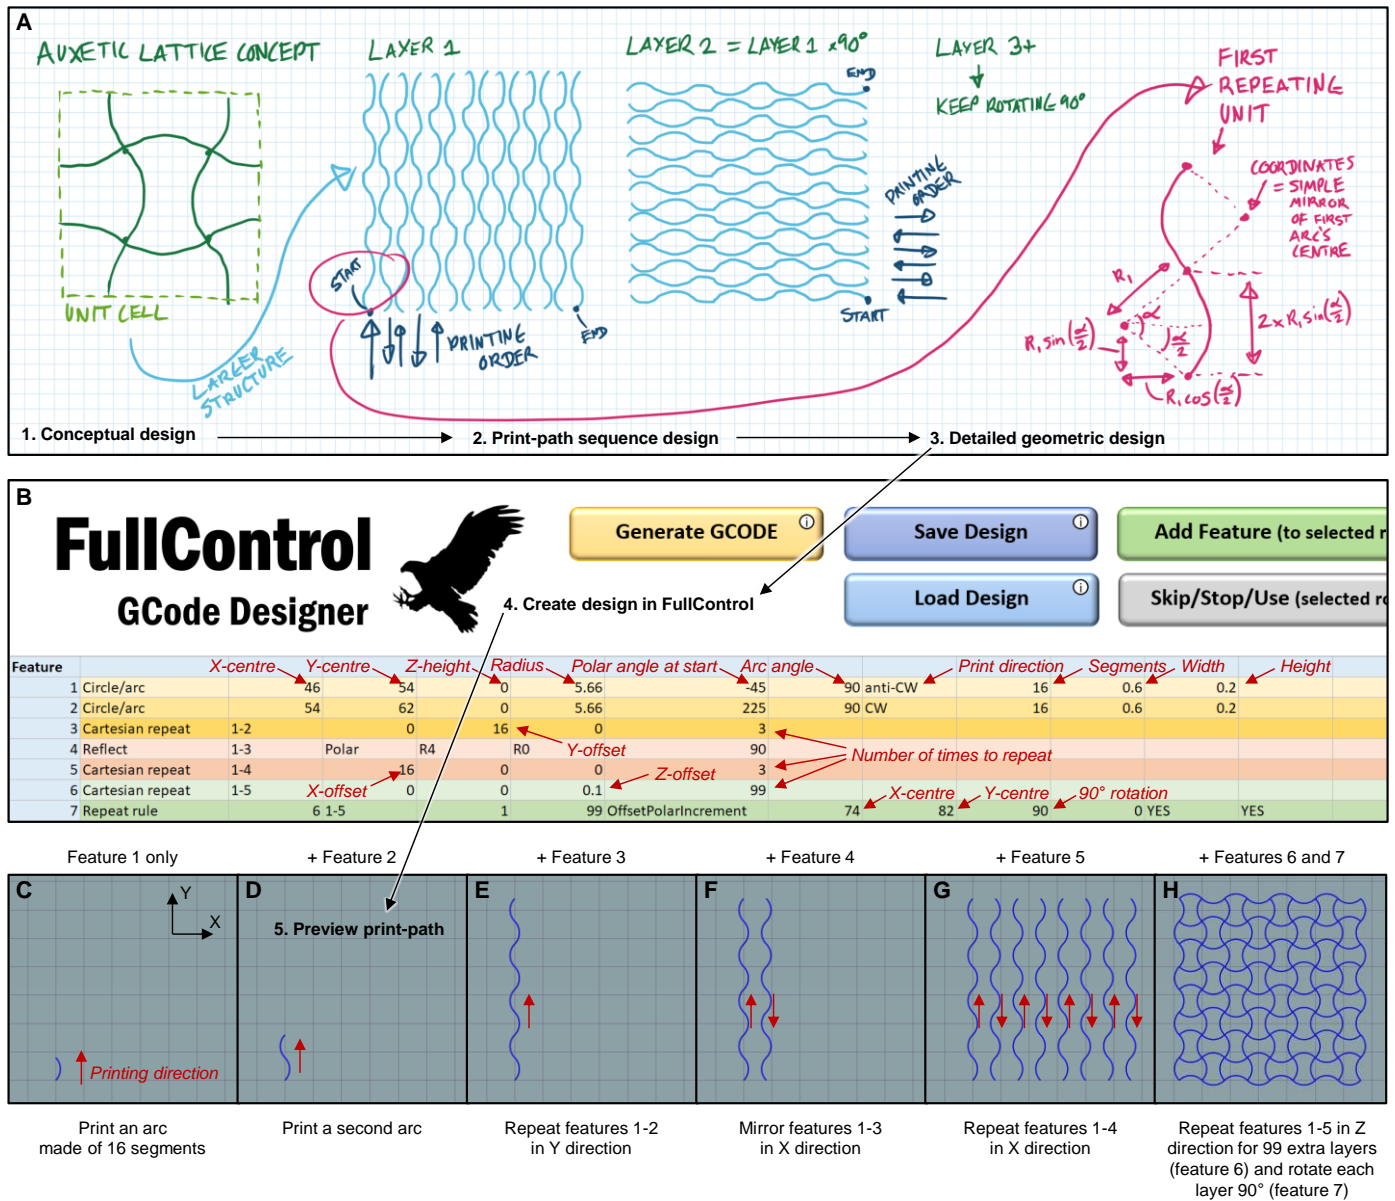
A

AUXETIC LATTICE CONCEPT

UNIT CELL

LARGER STRUCTURE

LAYER 1

START

PRINTING ORDER

END

LAYER 2 = LAYER 1 x90°

END

PRINTING ORDER

START

LAYER 3+

KEEP ROTATING 90°

FIRST REPEATING UNIT

COORDINATES = SIMPLE MIRROR OF FIRST ARC'S CENTRE

$R_1$

$\alpha$

$\frac{\alpha}{2}$

$R_1 \sin(\frac{\alpha}{2})$

$2 \times R_1 \sin(\frac{\alpha}{2})$

$R_1 \cos(\frac{\alpha}{2})$

1. Conceptual design

2. Print-path sequence design

3. Detailed geometric design

B

FullControl

GCode Designer

4. Create design in FullControl

Generate GCODE

Save Design

Add Feature (to selected r

Load Design

Skip/Stop/Use (selected ro

| Feature | | X-centre | Y-centre | Z-height | Radius | Polar angle at start | Arc angle | Print direction | Segments | Width | Height |
|---|---|---|---|---|---|---|---|---|---|---|---|
| 1 | Circle/arc | 46 | 54 | 0 | 5.66 | -45 | 90 | anti-CW | 16 | 0.6 | 0.2 |
| 2 | Circle/arc | 54 | 62 | 0 | 5.66 | 225 | 90 | CW | 16 | 0.6 | 0.2 |
| 3 | Cartesian repeat | 1-2 | 0 | 16 | 0 | 3 | | | | | |
| 4 | Reflect | 1-3 | Polar | R4 | R0 | 90 | | | | | |
| 5 | Cartesian repeat | 1-4 | 16 | 0 | 0 | 3 | | | | | |
| 6 | Cartesian repeat | 1-5 | 0 | 0 | 0.1 | 99 | | | | | |
| 7 | Repeat rule | 6 | 1-5 | 1 | 99 | OffsetPolarIncrement | 74 | 82 | 90 | 0 YES | YES |

Y-offset

Number of times to repeat

Z-offset

X-offset

X-centre

Y-centre

90° rotation

Feature 1 only

+ Feature 2

+ Feature 3

+ Feature 4

+ Feature 5

+ Features 6 and 7

C

Y

X

Printing direction

D

5. Preview print-path

E

F

G

H

Print an arc made of 16 segments

Print a second arc

Repeat features 1-2 in Y direction

Mirror features 1-3 in X direction

Repeat features 1-4 in X direction

Repeat features 1-5 in Z direction for 99 extra layers (feature 6) and rotate each layer 90° (feature 7)